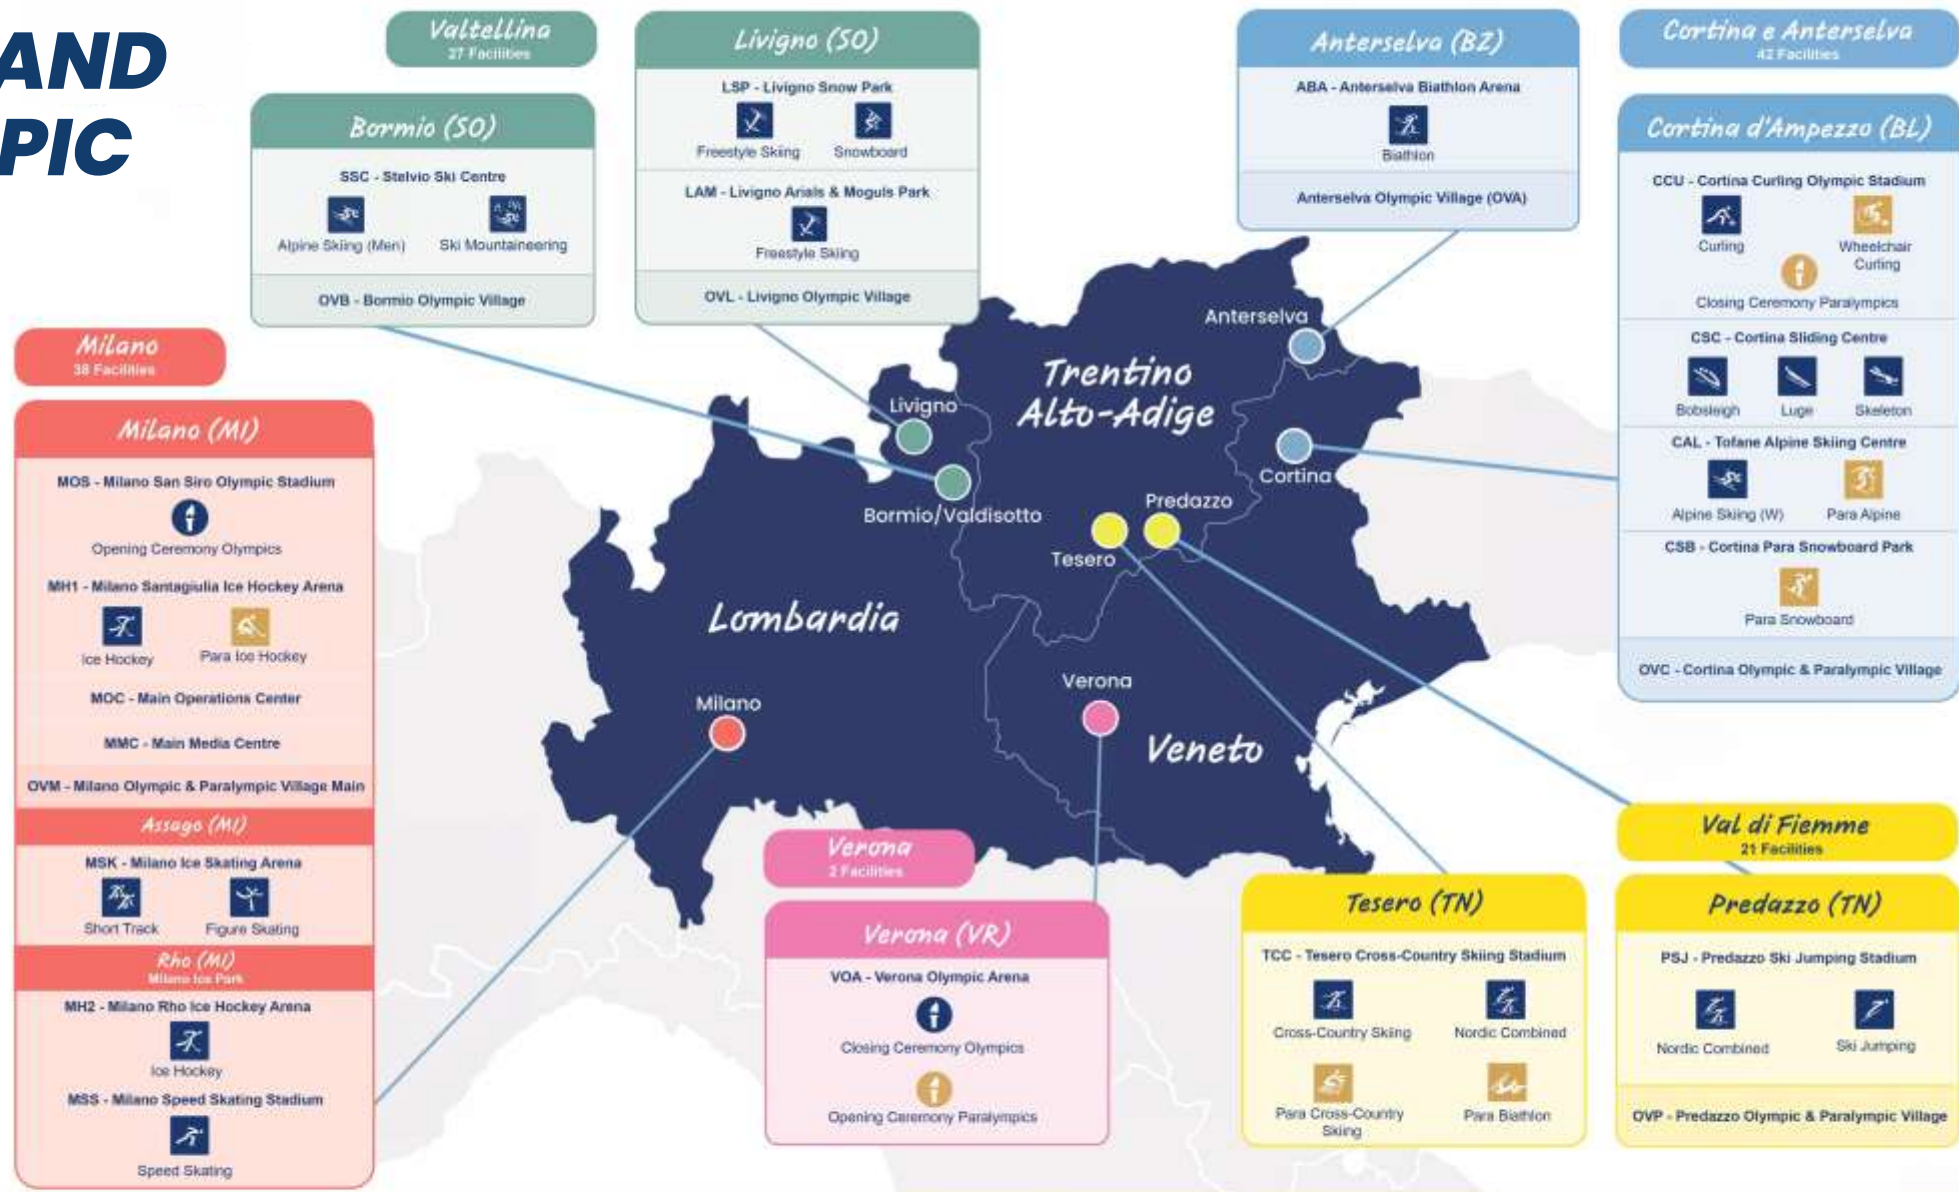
AND
PIC

Valtellina
27 Facilities

Bormio (SO)
SSC - Stelvio Ski Centre
Alpine Skiing (Men)
Ski Mountaineering
OVB - Bormio Olympic Village

Livigno (SO)
LSP - Livigno Snow Park
Freestyle Skiing
Snowboard
LAM - Livigno Arials & Moguls Park
Freestyle Skiing
OVL - Livigno Olympic Village

Anterselva (BZ)
ABA - Anterselva Biathlon Arena
Biathlon
Anterselva Olympic Village (OVA)

Cortina e Anterselva
42 Facilities

Cortina d'Ampezzo (BL)
CCU - Cortina Curling Olympic Stadium
Curling
Wheelchair Curling
Closing Ceremony Paralympics
CSC - Cortina Sliding Centre
Bobsleigh
Luge
Skeleton
CAL - Tofane Alpine Skiing Centre
Alpine Skiing (W)
Para Alpine
CSB - Cortina Para Snowboard Park
Para Snowboard
OVC - Cortina Olympic & Paralympic Village

Milano
38 Facilities

Milano (MI)
MOS - Milano San Siro Olympic Stadium
Opening Ceremony Olympics
MH1 - Milano Santagiulia Ice Hockey Arena
Ice Hockey
Para Ice Hockey
MOC - Main Operations Center
MMC - Main Media Centre
OVM - Milano Olympic & Paralympic Village Main

Assago (MI)
MSK - Milano Ice Skating Arena
Short Track
Figure Skating

Rho (MI)
Milano Ice Park
MH2 - Milano Rho Ice Hockey Arena
Ice Hockey
MSS - Milano Speed Skating Stadium
Speed Skating

Anterselva
Trentino
Alto-Adige
Livigno
Bormio/Valdisotto
Cortina
Predazzo
Tesero
Lombardia
Milano
Verona
Veneto

Verona
2 Facilities

Verona (VR)
VOA - Verona Olympic Arena
Closing Ceremony Olympics
Opening Ceremony Paralympics

Val di Fiemme
21 Facilities

Tesero (TN)
TCC - Tesero Cross-Country Skiing Stadium
Cross-Country Skiing
Nordic Combined
Para Cross-Country Skiing
Para Biathlon

Predazzo (TN)
PSJ - Predazzo Ski Jumping Stadium
Nordic Combined
Ski Jumping
OVP - Predazzo Olympic & Paralympic Village